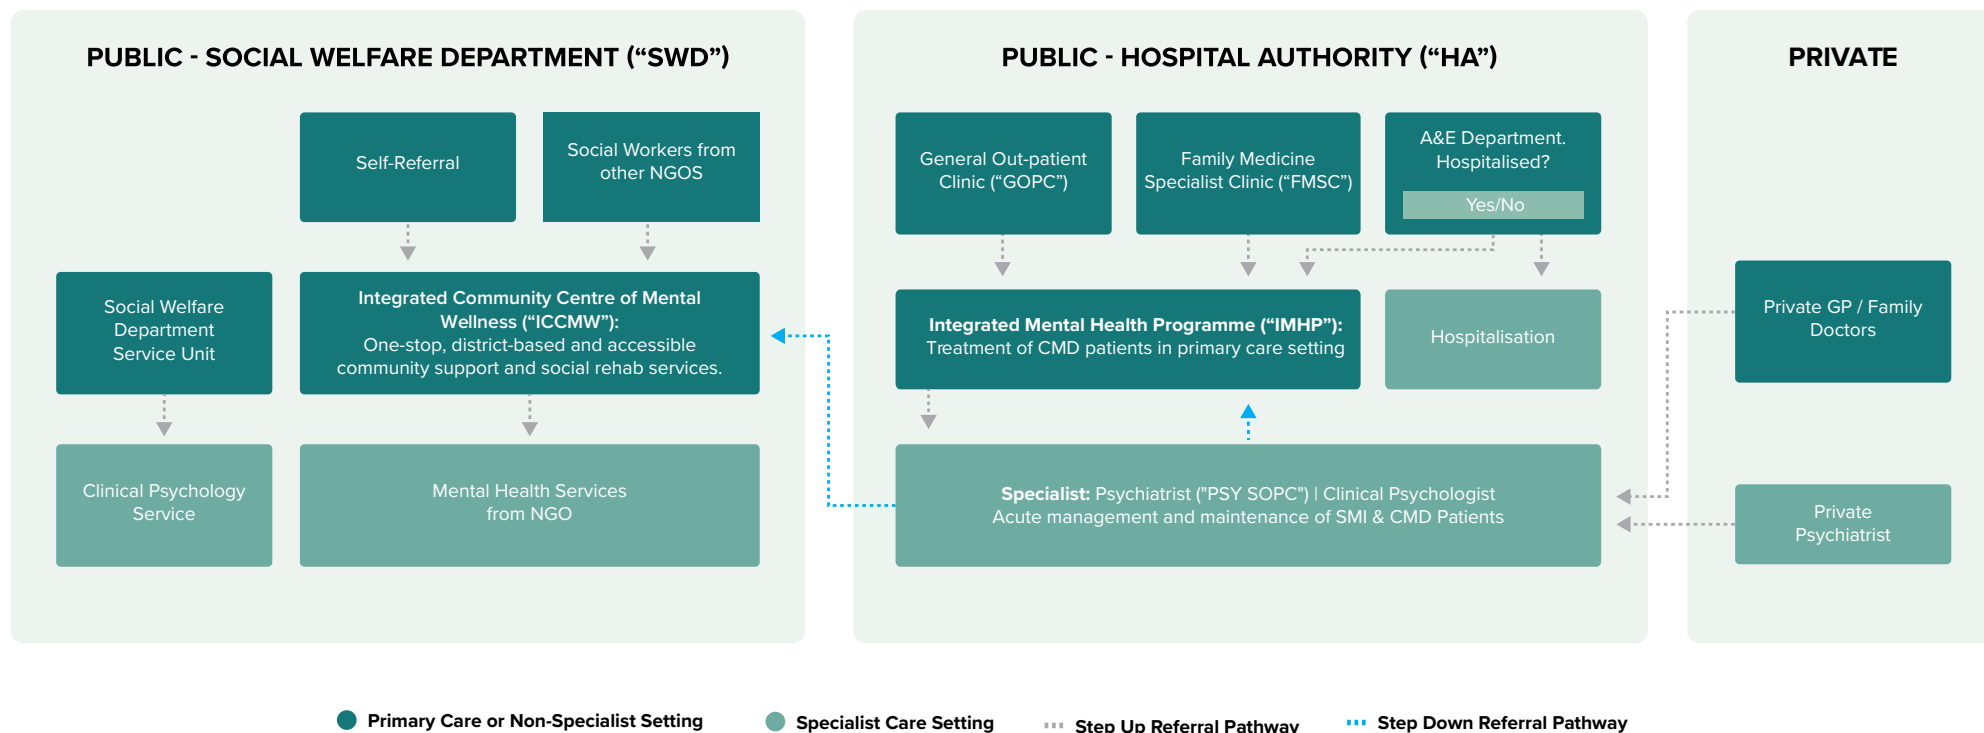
PUBLIC - SOCIAL WELFARE DEPARTMENT (“SWD”)

Self-Referral

Social Workers from other NGOS

Social Welfare Department Service Unit

Integrated Community Centre of Mental Wellness (“ICCMW”): One-stop, district-based and accessible community support and social rehab services.

Clinical Psychology Service

Mental Health Services from NGO

PUBLIC - HOSPITAL AUTHORITY (“HA”)

General Out-patient Clinic (“GOPC”)

Family Medicine Specialist Clinic (“FMSC”)

A&E Department. Hospitalised?

Yes/No

Integrated Mental Health Programme (“IMHP”): Treatment of CMD patients in primary care setting

Hospitalisation

Specialist: Psychiatrist ("PSY SOPC") | Clinical Psychologist Acute management and maintenance of SMI & CMD Patients

PRIVATE

Private GP / Family Doctors

Private Psychiatrist

Primary Care or Non-Specialist Setting

Specialist Care Setting

Step Up Referral Pathway

Step Down Referral Pathway